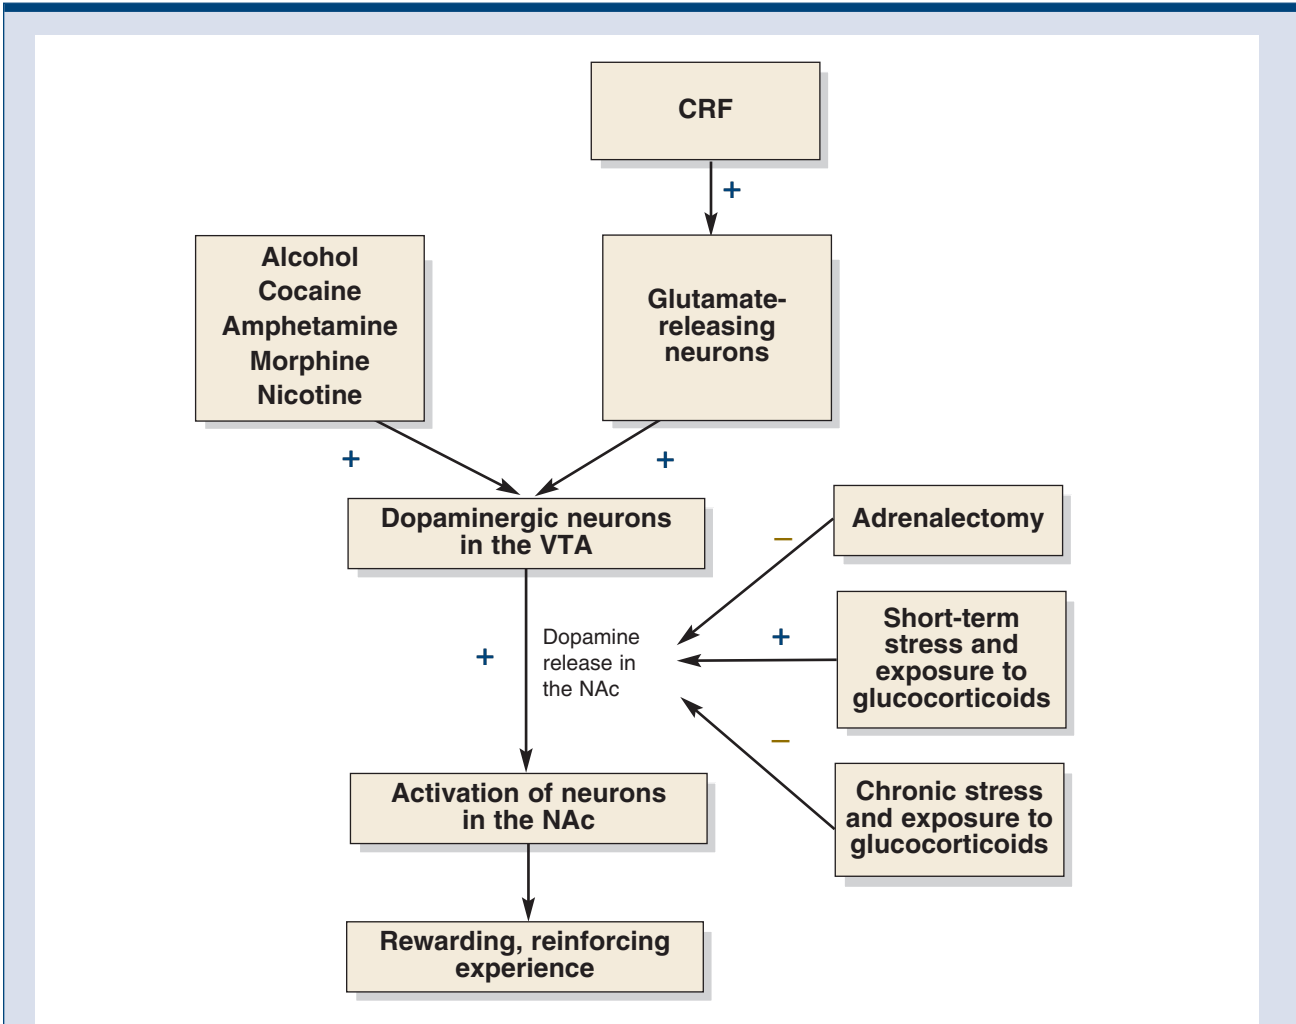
CRF

+

Alcohol
Cocaine
Amphetamine
Morphine
Nicotine

Glutamate-releasing neurons

+

+

Dopaminergic neurons in the VTA

Adrenalectomy

−

+

Dopamine release in the NAc

+

Short-term stress and exposure to glucocorticoids

−

Chronic stress and exposure to glucocorticoids

Activation of neurons in the NAc

Rewarding, reinforcing experience